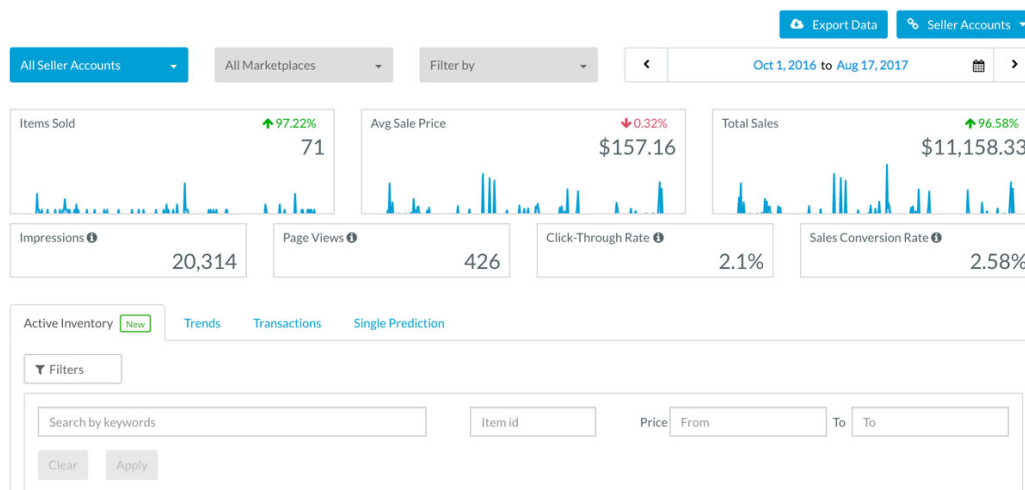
Export Data

Seller Accounts

All Seller Accounts

All Marketplaces

Filter by

Oct 1, 2016 to Aug 17, 2017

Items Sold
97.22%
71

Avg Sale Price
0.32%
$157.16

Total Sales
96.58%
$11,158.33

Impressions
20,314

Page Views
426

Click-Through Rate
2.1%

Sales Conversion Rate
2.58%

Active Inventory New

Trends

Transactions

Single Prediction

Filters

Search by keywords

Item id

Price From

To To

Clear

Apply